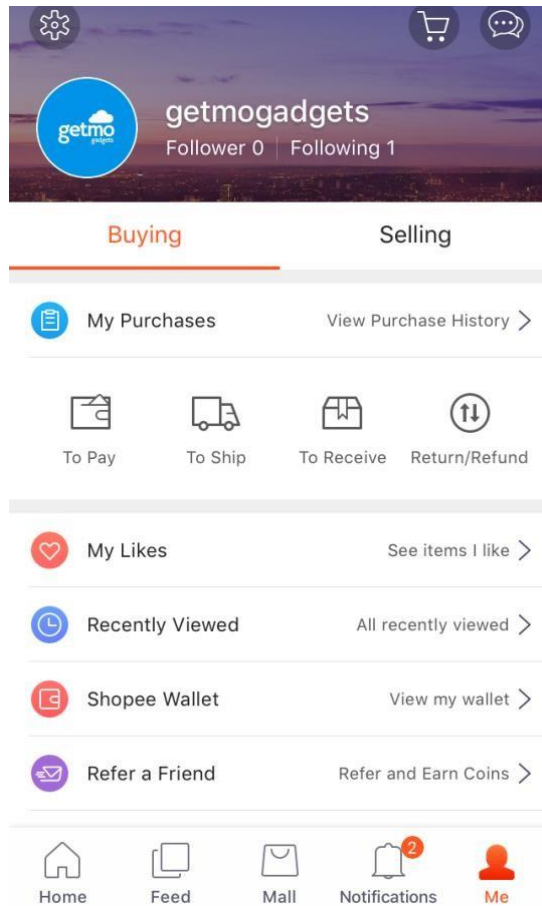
getmo gadgets

getmogadgets
Follower 0 | Following 1

Buying

Selling

My Purchases

View Purchase History >

To Pay

To Ship

To Receive

Return/Refund

My Likes

See items I like >

Recently Viewed

All recently viewed >

Shopee Wallet

View my wallet >

Refer a Friend

Refer and Earn Coins >

Home

Feed

Mall

2

Notifications

Me